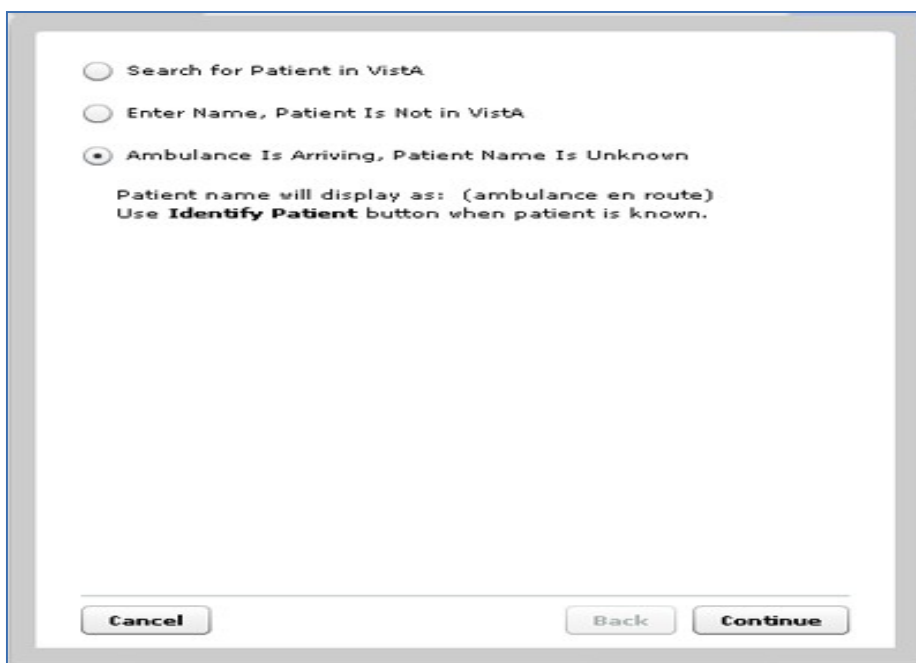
Search for Patient in VistA

Enter Name, Patient Is Not in VistA

Ambulance Is Arriving, Patient Name Is Unknown

Patient name will display as: (ambulance en route)
Use **Identify Patient** button when patient is known.

Cancel

Back

Continue